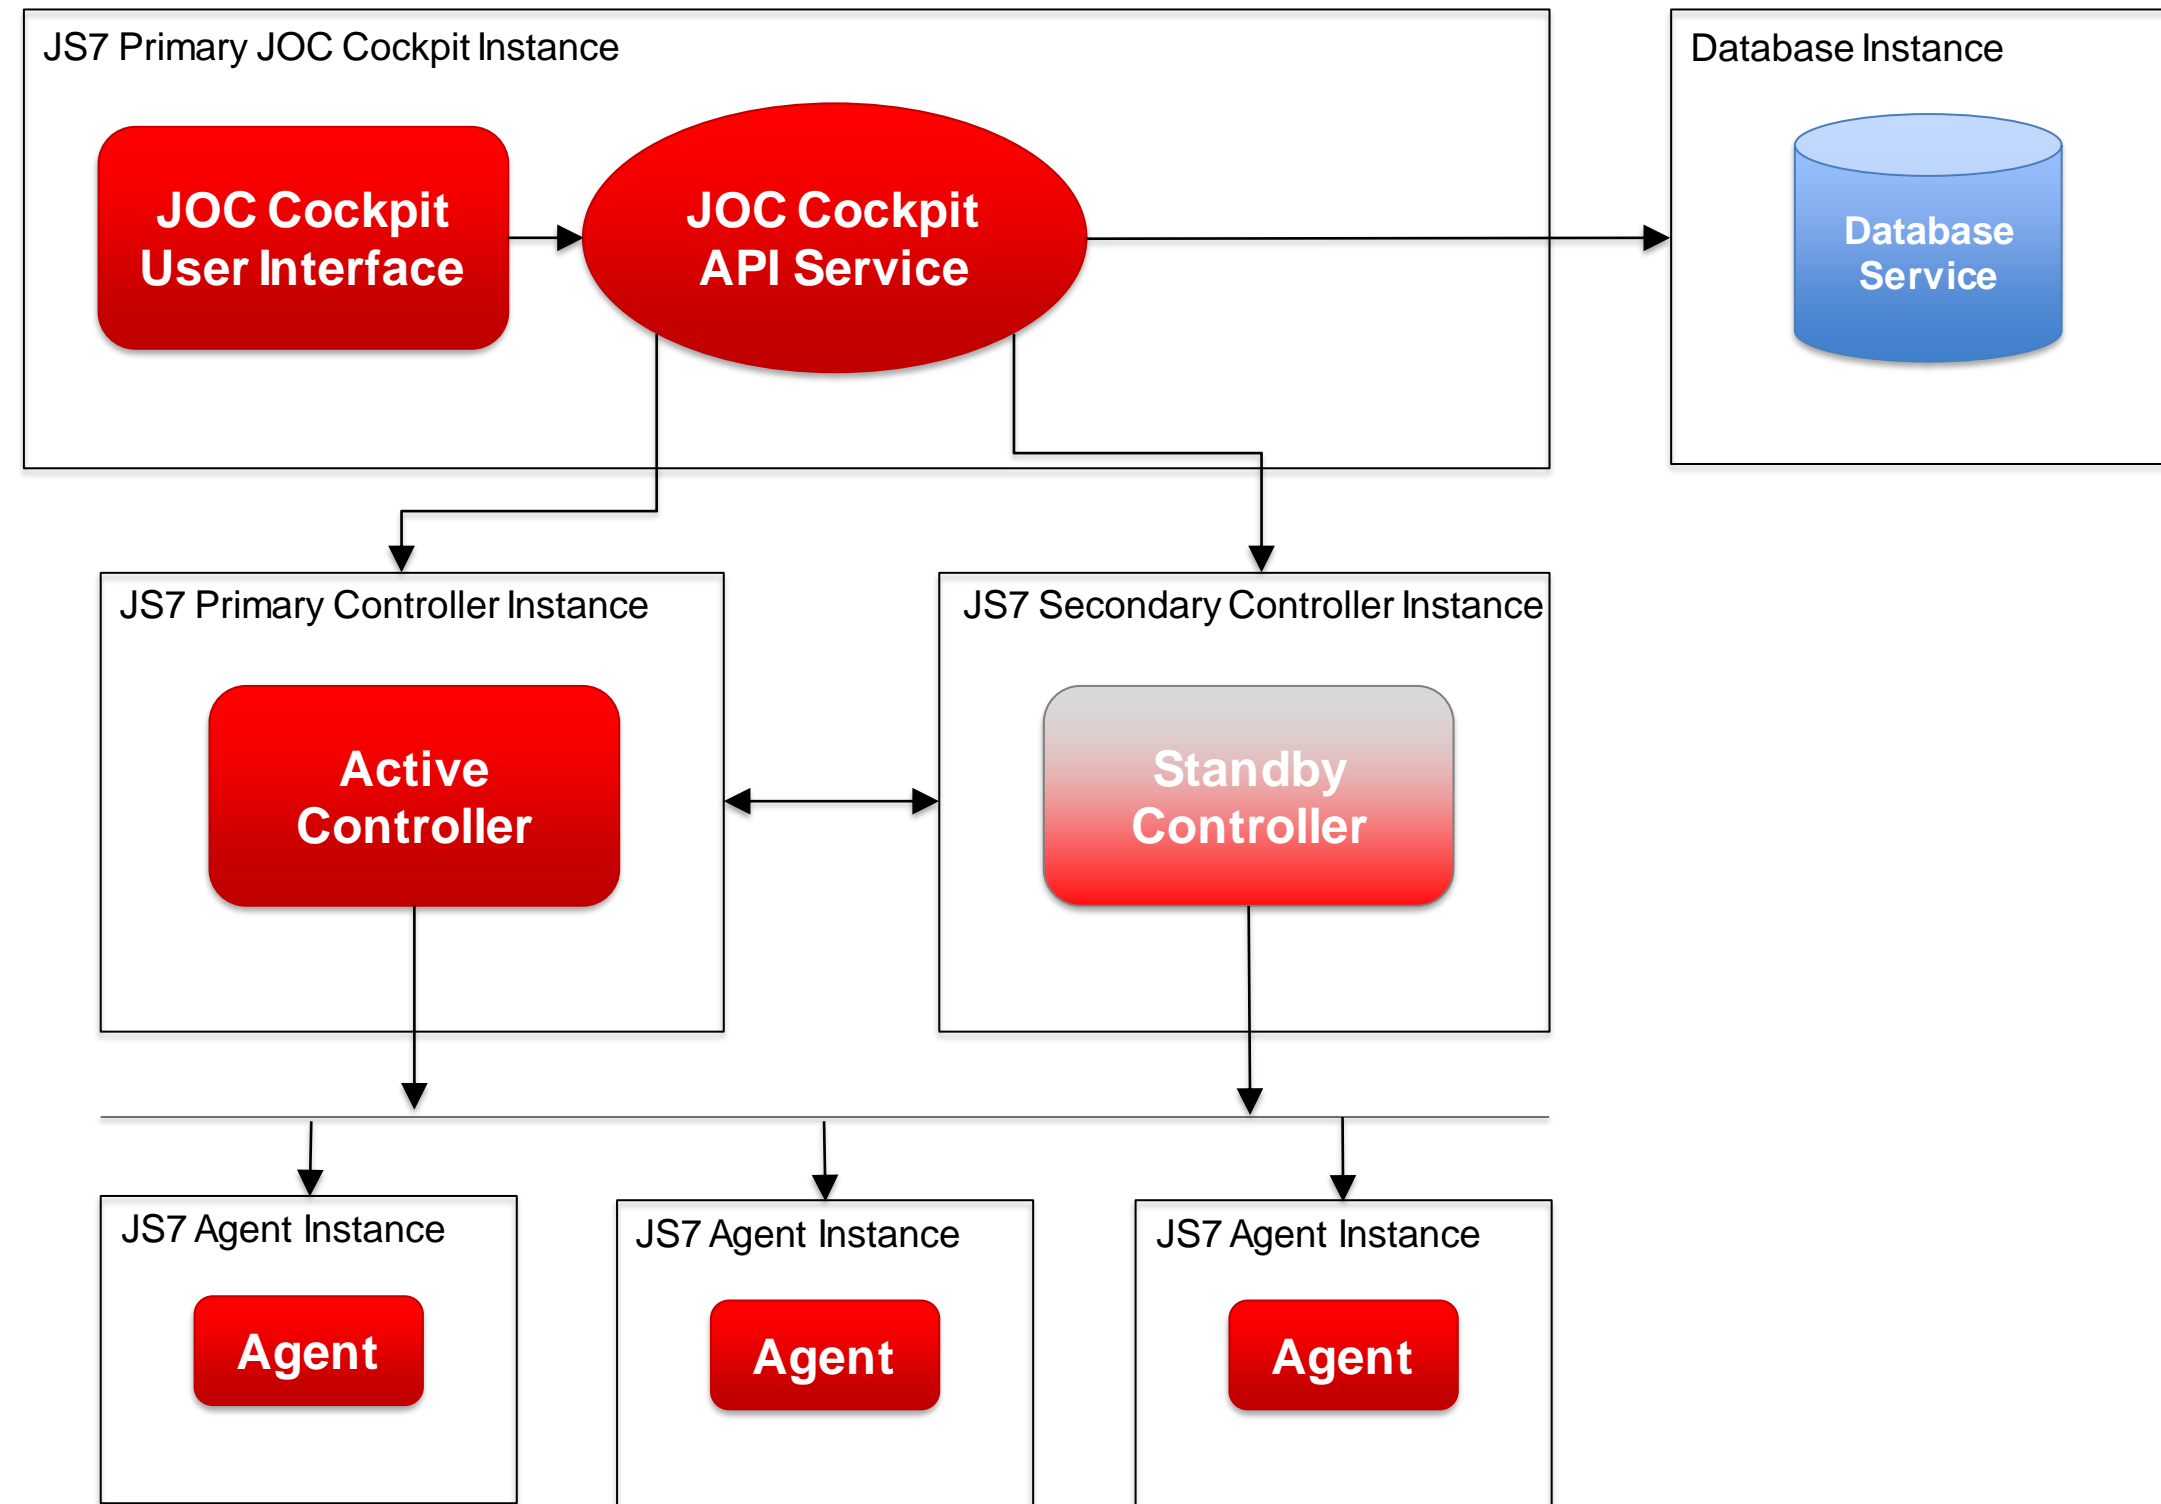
JS7 Primary JOC Cockpit Instance

JOC Cockpit User Interface

JOC Cockpit API Service

Database Instance

Database Service

JS7 Primary Controller Instance

Active Controller

JS7 Secondary Controller Instance

Standby Controller

JS7 Agent Instance

Agent

JS7 Agent Instance

Agent

JS7 Agent Instance

Agent